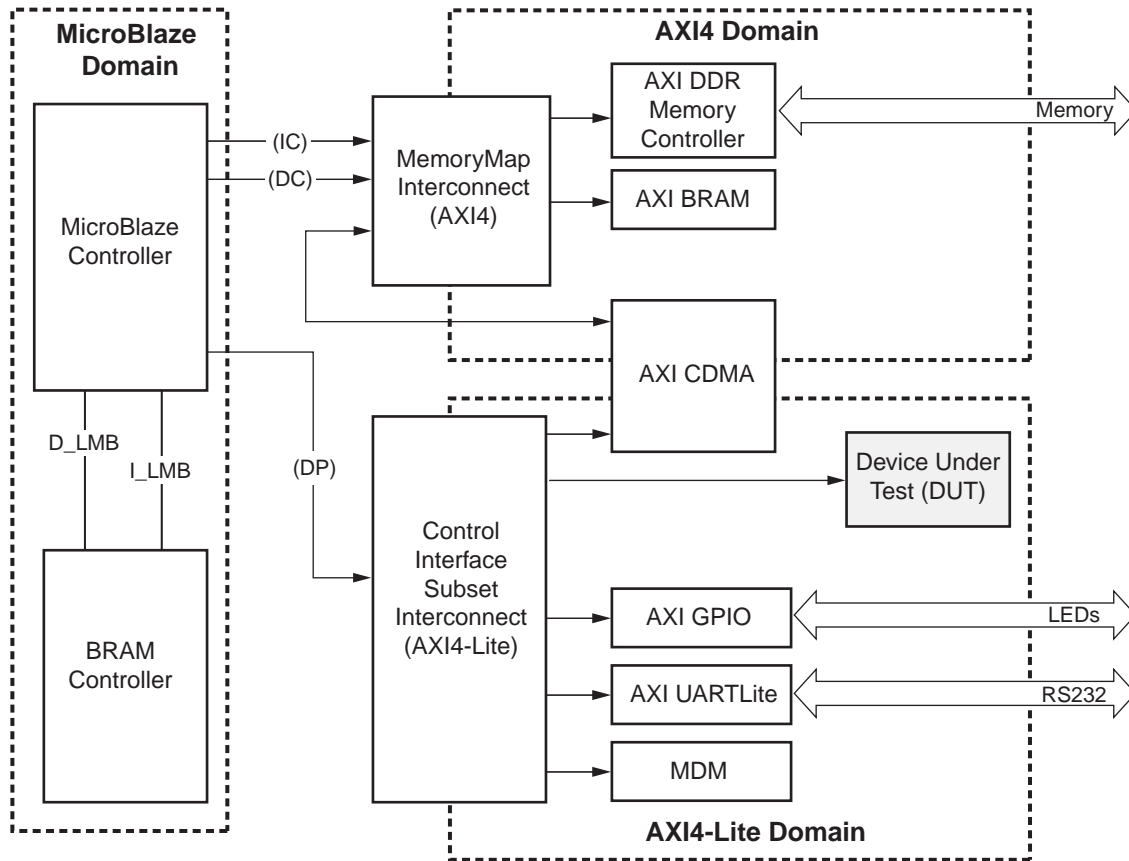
MicroBlaze Domain

MicroBlaze Controller

(IC)

(DC)

D_LMB

I_LMB

BRAM Controller

(DP)

AXI4 Domain

MemoryMap Interconnect (AXI4)

AXI DDR Memory Controller

Memory

AXI BRAM

AXI CDMA

Control Interface Subset Interconnect (AXI4-Lite)

Device Under Test (DUT)

AXI GPIO

LEDs

AXI UARTLite

RS232

MDM

AXI4-Lite Domain